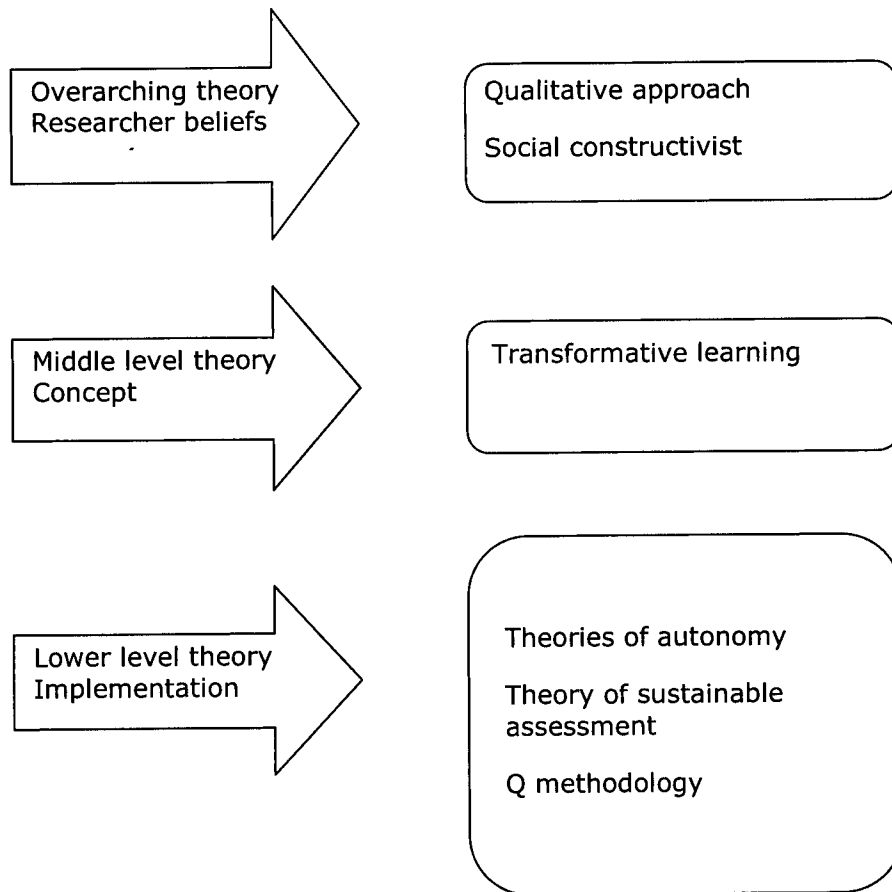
Overarching theory
Researcher beliefs

Qualitative approach

Social constructivist

Middle level theory
Concept

Transformative learning

Lower level theory
Implementation

Theories of autonomy

Theory of sustainable assessment

Q methodology